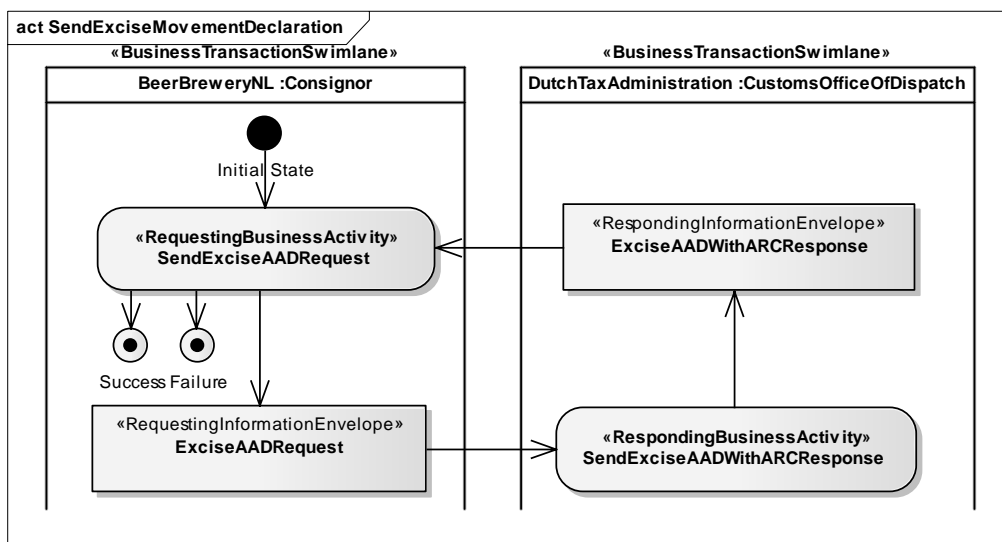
act SendExciseMovementDeclaration

«BusinessTransactionSwimlane»

BeerBreweryNL :Consignor

Initial State

«RequestingBusinessActivity»
SendExciseAADRequest

Success Failure

«RequestingInformationEnvelope»
ExciseAADRequest

«BusinessTransactionSwimlane»

DutchTaxAdministration :CustomsOfficeOfDispatch

«RespondingInformationEnvelope»
ExciseAADWithARCResponse

«RespondingBusinessActivity»
SendExciseAADWithARCResponse